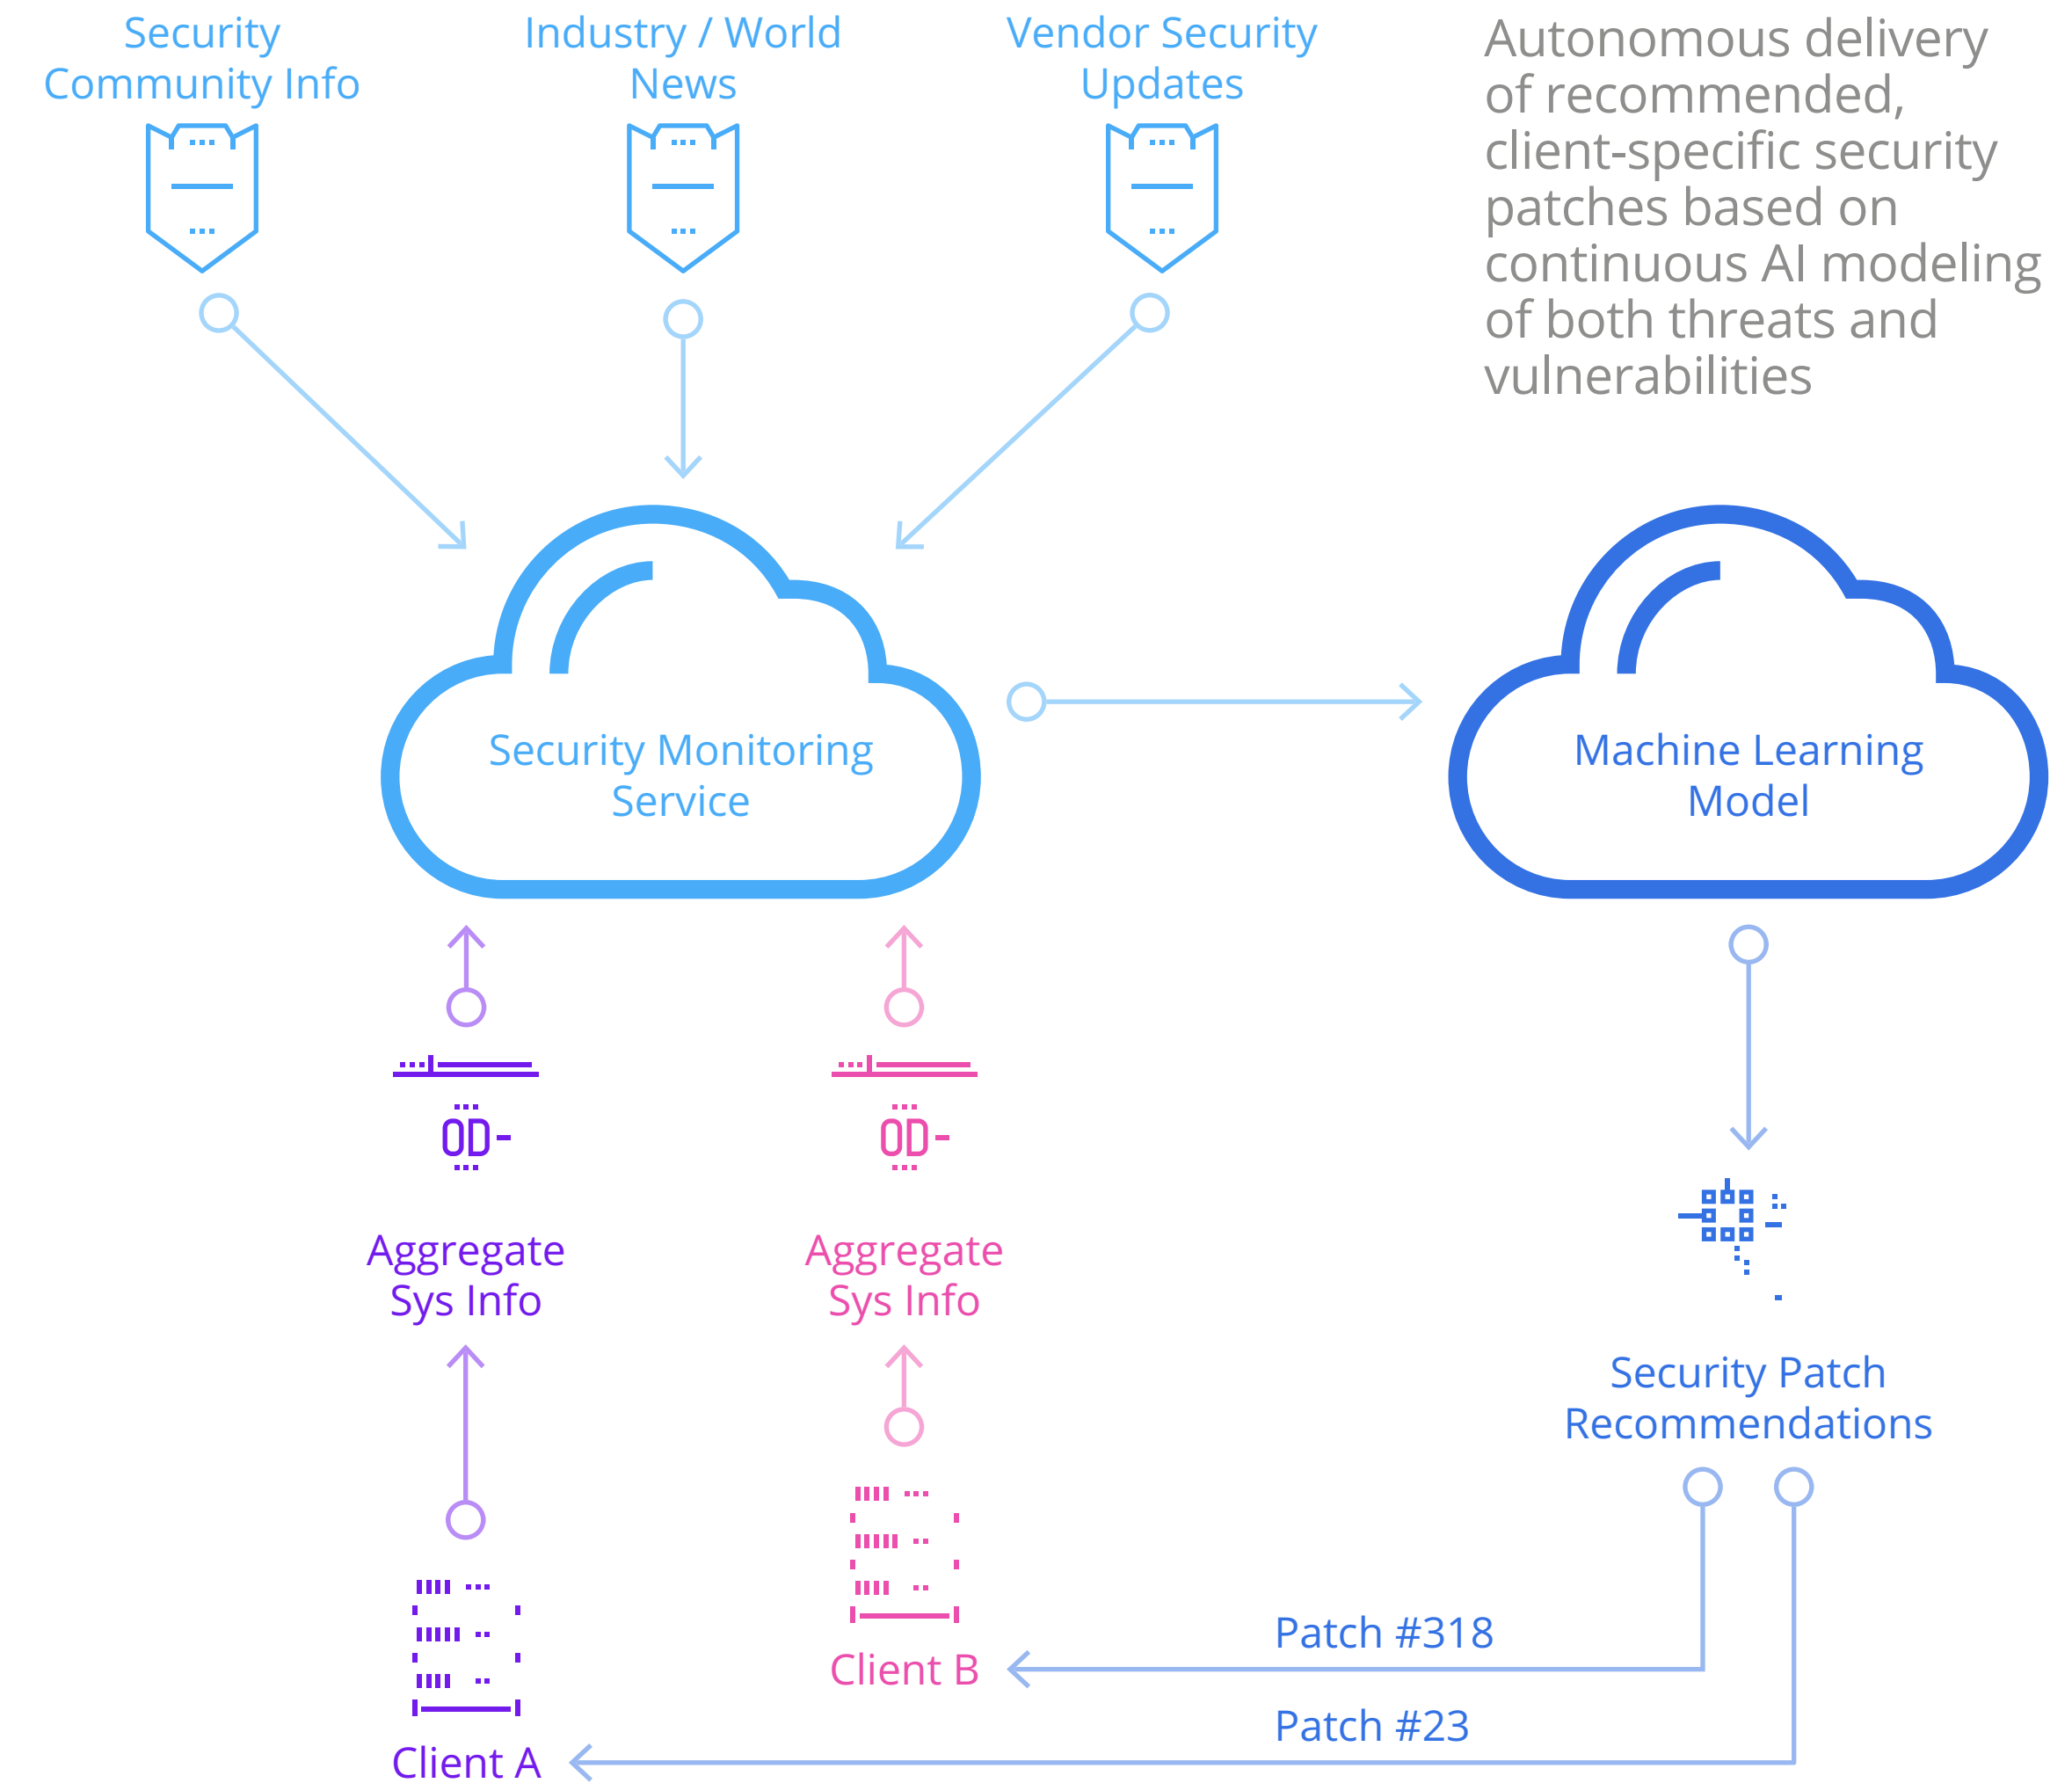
Security Community Info

Industry / World News

Vendor Security Updates

Autonomous delivery of recommended, client-specific security patches based on continuous AI modeling of both threats and vulnerabilities

Security Monitoring Service

Machine Learning Model

Aggregate Sys Info

Aggregate Sys Info

Security Patch Recommendations

Patch #318

Client B

Patch #23

Client A